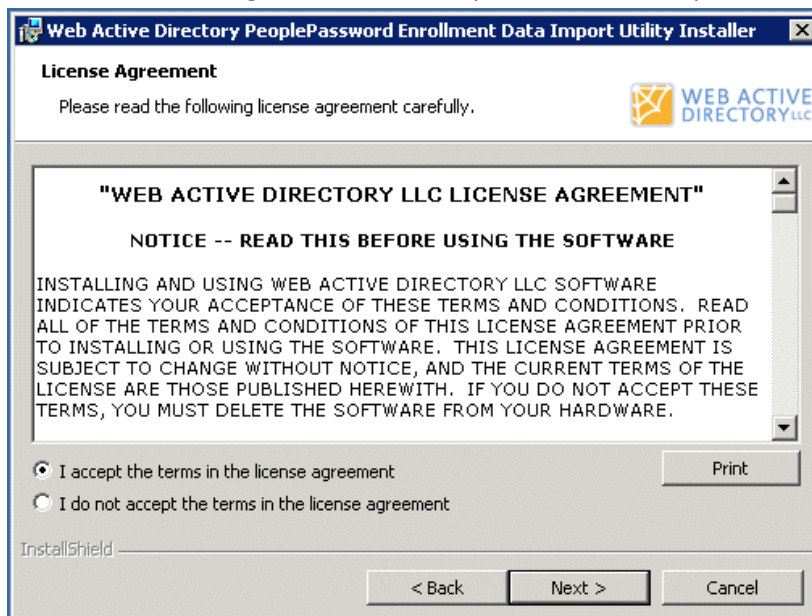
Web Active Directory PeoplePassword Enrollment Data Import Utility Installer

License Agreement

Please read the following license agreement carefully.

WEB ACTIVE DIRECTORY LLC

"WEB ACTIVE DIRECTORY LLC LICENSE AGREEMENT"

NOTICE -- READ THIS BEFORE USING THE SOFTWARE

INSTALLING AND USING WEB ACTIVE DIRECTORY LLC SOFTWARE INDICATES YOUR ACCEPTANCE OF THESE TERMS AND CONDITIONS. READ ALL OF THE TERMS AND CONDITIONS OF THIS LICENSE AGREEMENT PRIOR TO INSTALLING OR USING THE SOFTWARE. THIS LICENSE AGREEMENT IS SUBJECT TO CHANGE WITHOUT NOTICE, AND THE CURRENT TERMS OF THE LICENSE ARE THOSE PUBLISHED HEREWITH. IF YOU DO NOT ACCEPT THESE TERMS, YOU MUST DELETE THE SOFTWARE FROM YOUR HARDWARE.

I accept the terms in the license agreement

I do not accept the terms in the license agreement

Print

InstallShield

< Back

Next >

Cancel